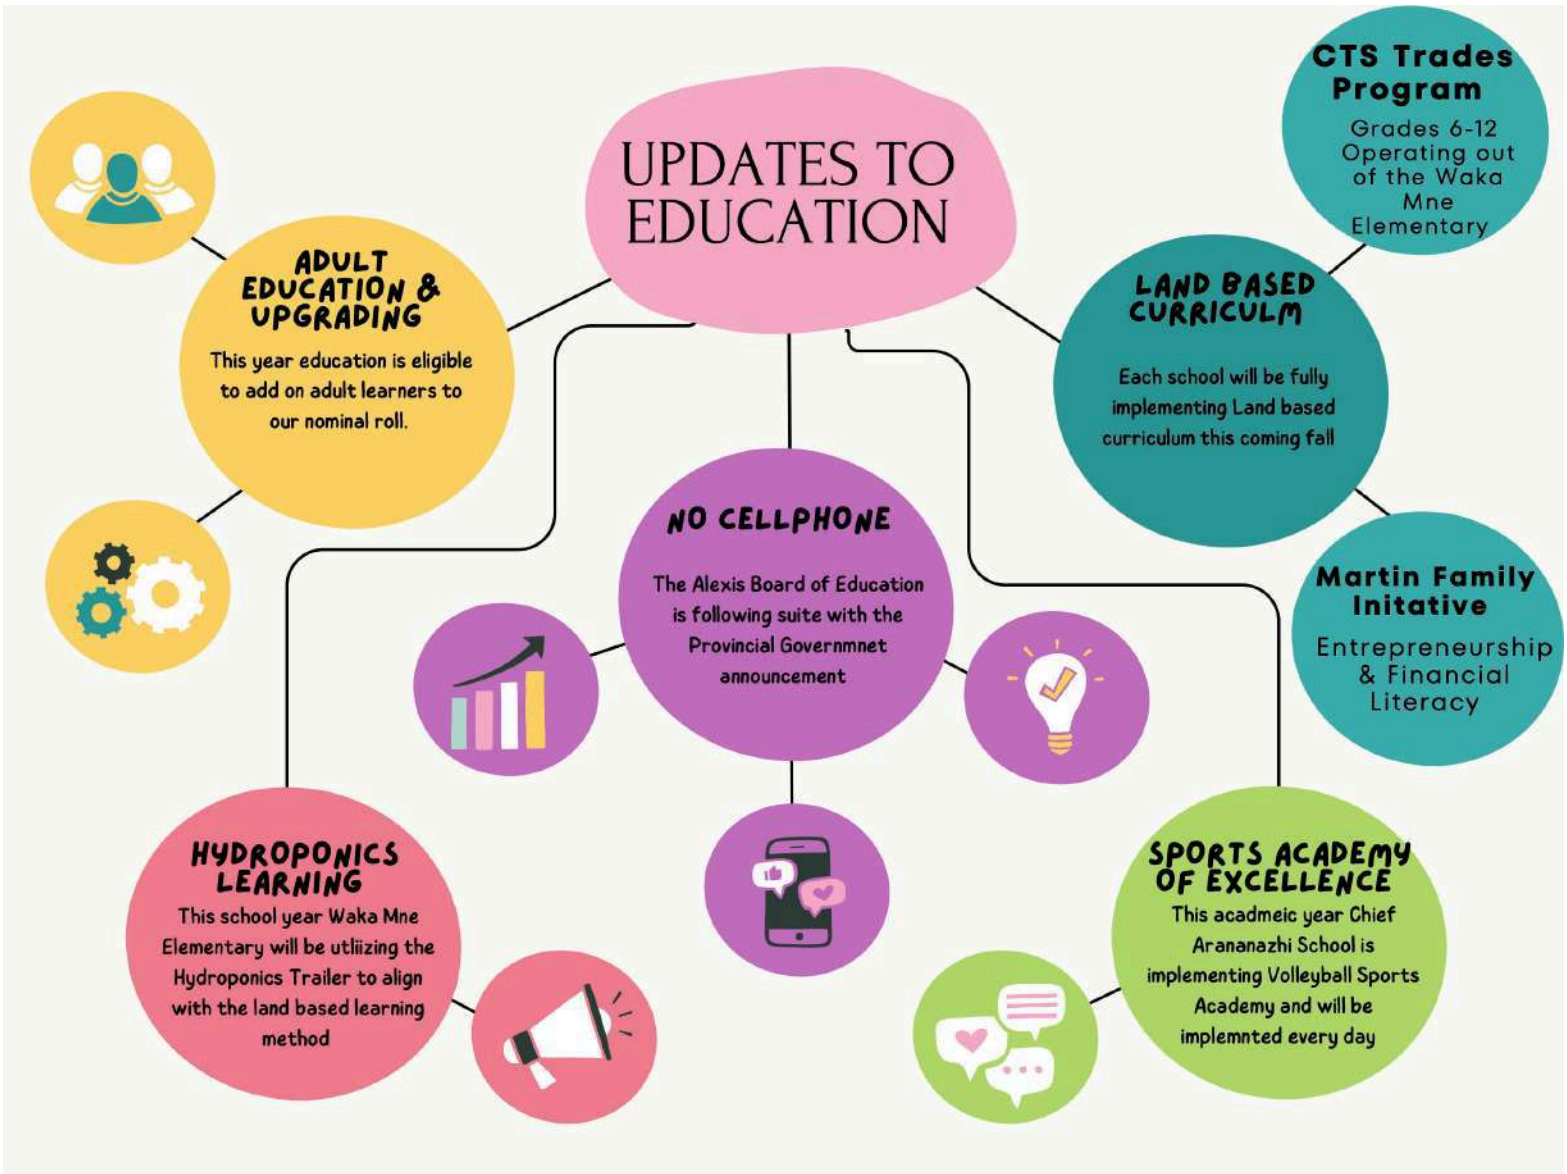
UPDATES TO EDUCATION

CTS Trades Program

Grades 6-12 Operating out of the Waka Mne Elementary

ADULT EDUCATION & UPGRADING

This year education is eligible to add on adult learners to our nominal roll.

LAND BASED CURRICULM

Each school will be fully implementing Land based curriculum this coming fall

NO CELLPHONE

The Alexis Board of Education is following suite with the Provincial Governmnet announcement

Martin Family Initative

Entrepreneurship & Financial Literacy

HYDROPONICS LEARNING

This school year Waka Mne Elementary will be utliizing the Hydroponics Trailer to align with the land based learning method

SPORTS ACADEMY OF EXCELLENCE

This acadmeic year Chief Arananazhi School is implementing Volleyball Sports Academy and will be implemnted every day